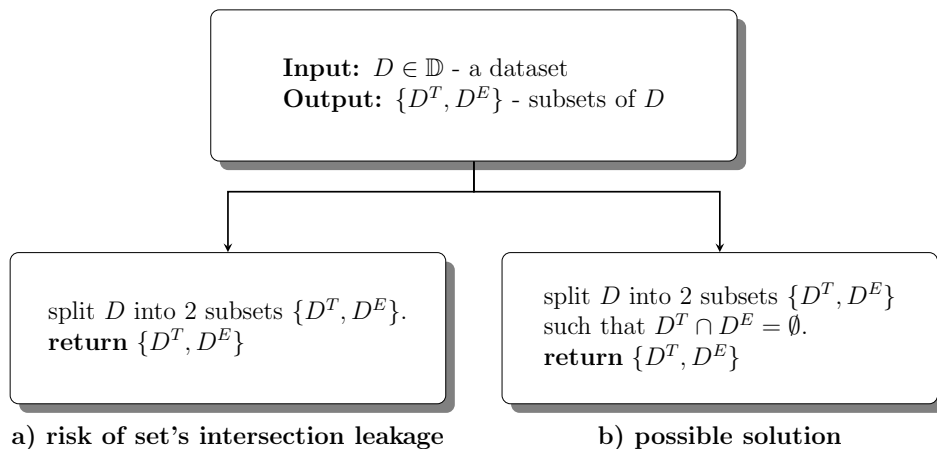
**Input:** $D \in \mathbb{D}$ - a dataset
**Output:** $\{D^T, D^E\}$ - subsets of $D$

split $D$ into 2 subsets $\{D^T, D^E\}$.
**return** $\{D^T, D^E\}$

split $D$ into 2 subsets $\{D^T, D^E\}$ such that $D^T \cap D^E = \emptyset$.
**return** $\{D^T, D^E\}$

**a) risk of set's intersection leakage**

**b) possible solution**